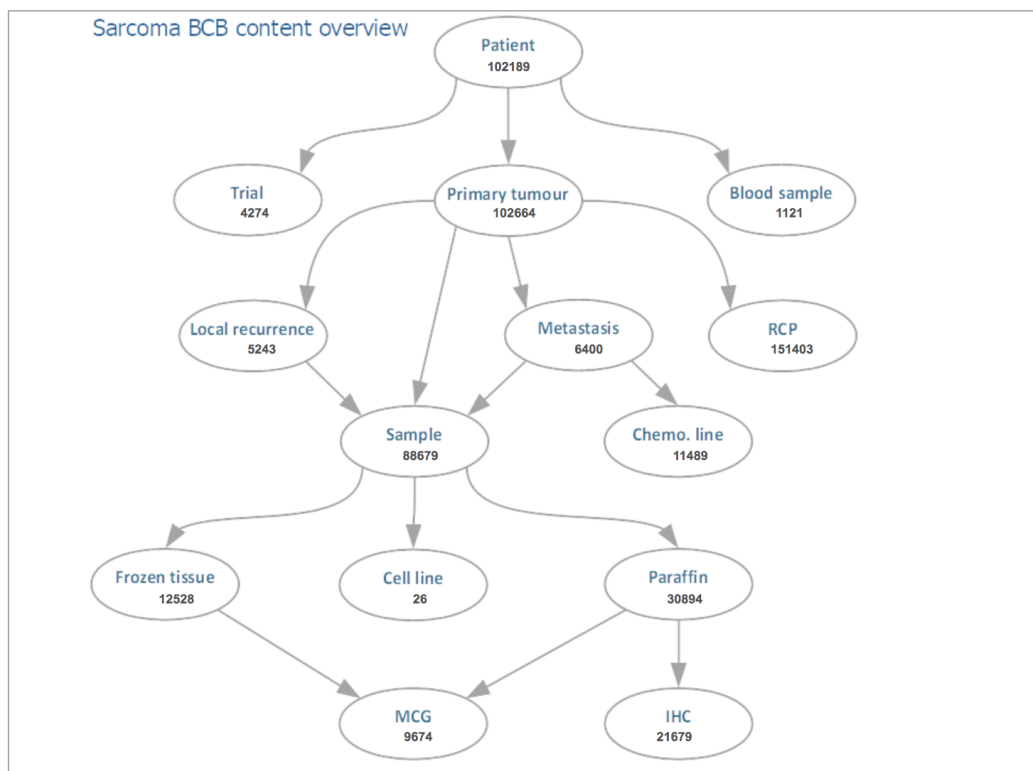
Sarcoma BCB content overview

Patient
102189

Trial
4274

Primary tumour
102664

Blood sample
1121

Local recurrence
5243

Metastasis
6400

RCP
151403

Sample
88679

Chemo. line
11489

Frozen tissue
12528

Cell line
26

Paraffin
30894

MCG
9674

IHC
21679